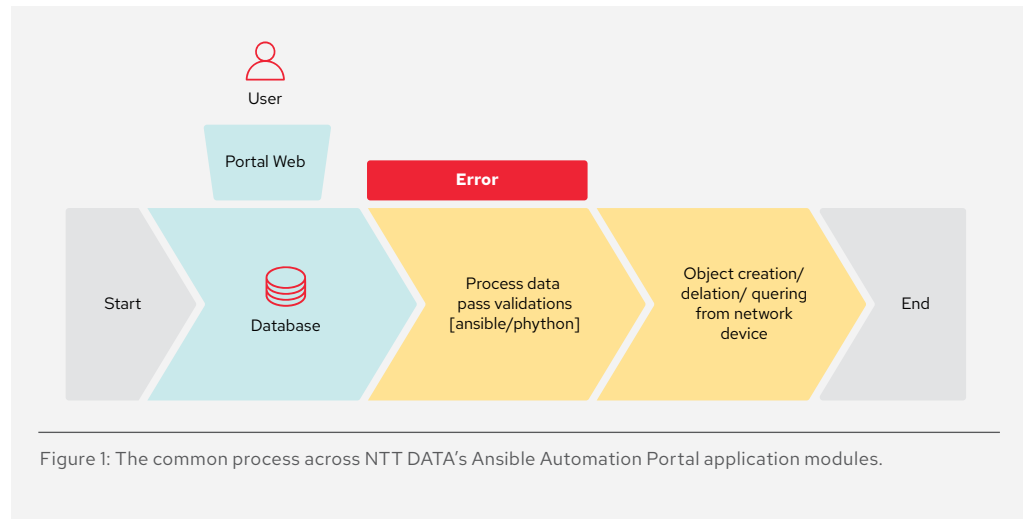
User

Portal Web

Error

Start

Database

Process data pass validations [ansible/phython]

Object creation/ delation/ quering from network device

End

Figure 1: The common process across NTT DATA's Ansible Automation Portal application modules.